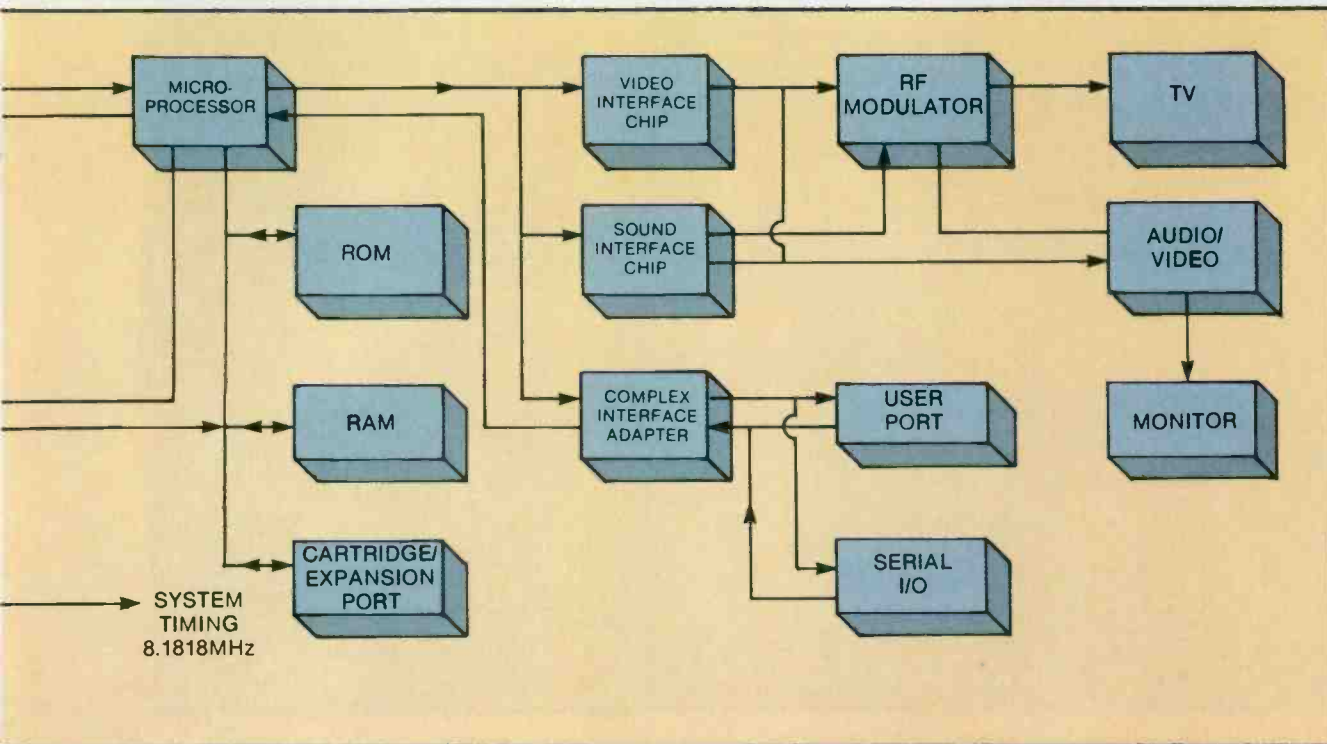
MICROPROCESSOR

VIDEO INTERFACE CHIP

RF MODULATOR

TV

ROM

SOUND INTERFACE CHIP

AUDIO/ VIDEO

RAM

COMPLEX INTERFACE ADAPTER

USER PORT

MONITOR

CARTRIDGE/ EXPANSION PORT

SERIAL I/O

SYSTEM TIMING 8.1818MHz